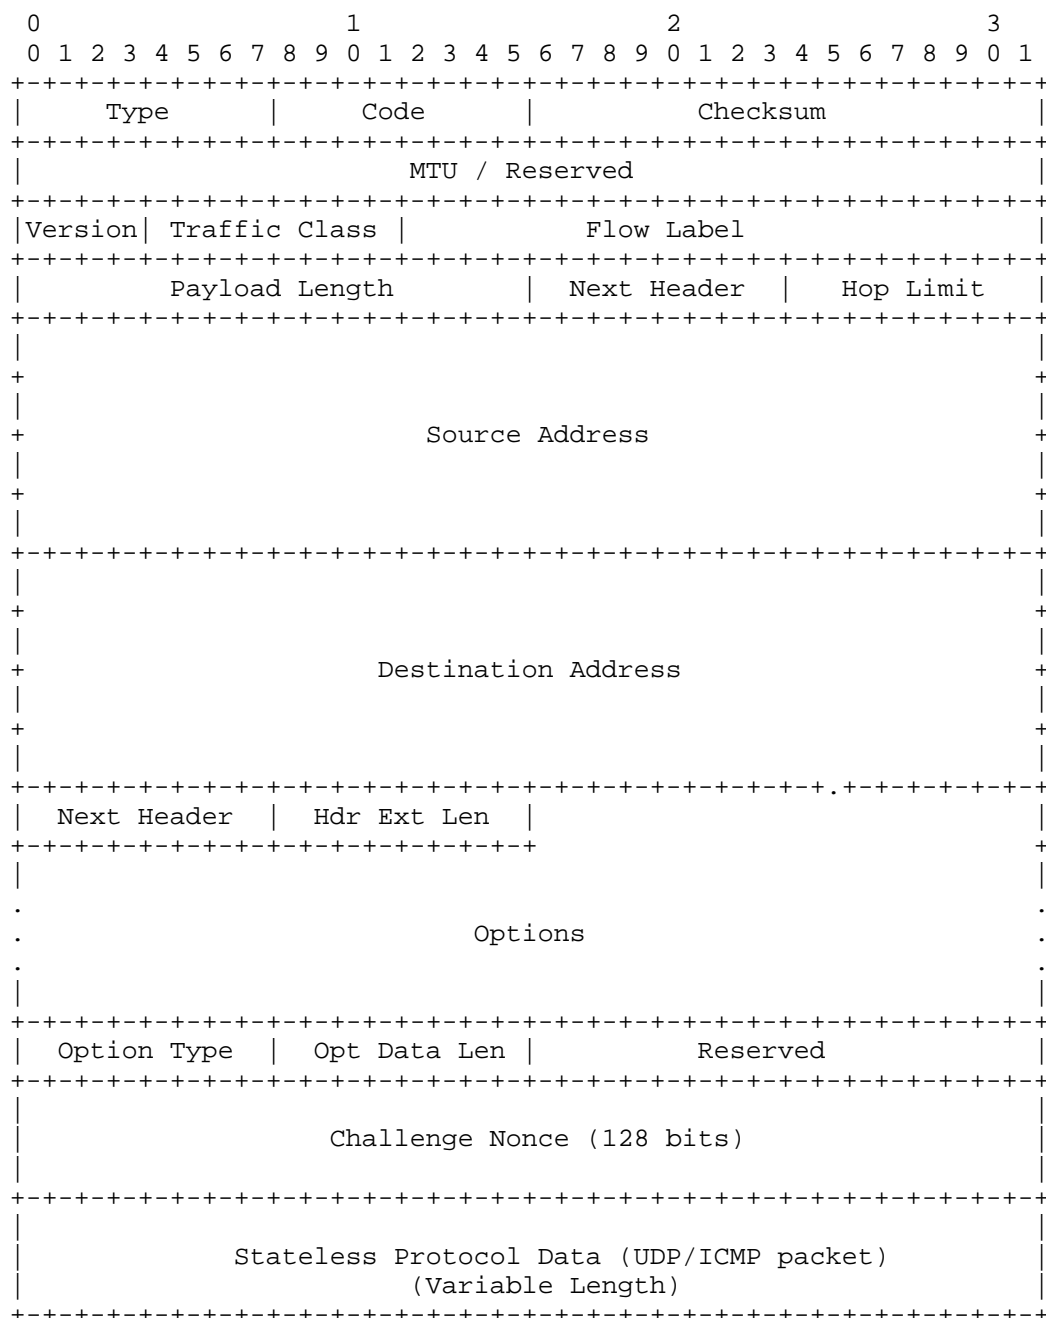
0 1 2 3
0 1 2 3 4 5 6 7 8 9 0 1 2 3 4 5 6 7 8 9 0 1 2 3 4 5 6 7 8 9 0 1

| Type | Code | Checksum |
|---|---|---|

MTU / Reserved

| Version | Traffic Class | Flow Label |
|---|---|---|

| Payload Length | Next Header | Hop Limit |
|---|---|---|

Source Address

Destination Address

| Next Header | Hdr Ext Len |
|---|---|

Options

| Option Type | Opt Data Len | Reserved |
|---|---|---|

Challenge Nonce (128 bits)

Stateless Protocol Data (UDP/ICMP packet)
(Variable Length)